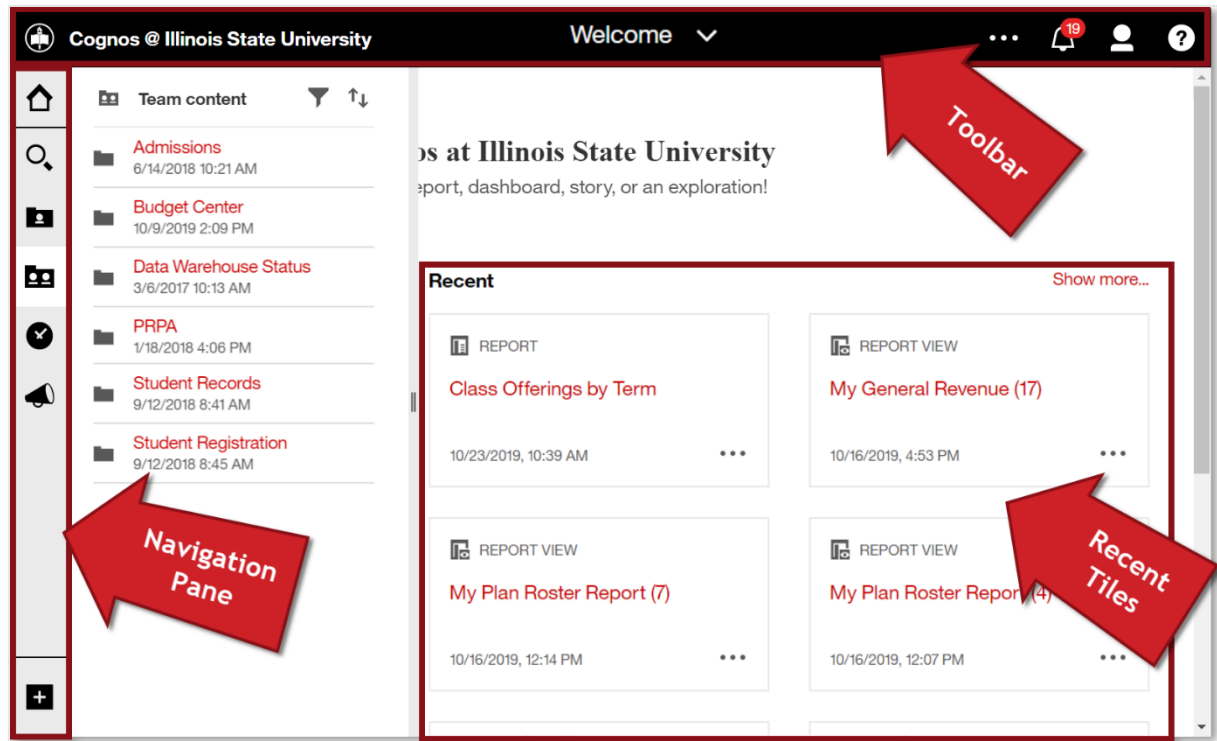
Cognos @ Illinois State University

Welcome

19

Toolbar

Team content

Admissions
6/14/2018 10:21 AM

Budget Center
10/9/2019 2:09 PM

Data Warehouse Status
3/6/2017 10:13 AM

PRPA
1/18/2018 4:06 PM

Student Records
9/12/2018 8:41 AM

Student Registration
9/12/2018 8:45 AM

Navigation Pane

os at Illinois State University
eport, dashboard, story, or an exploration!

Recent

Show more...

REPORT
Class Offerings by Term
10/23/2019, 10:39 AM

REPORT VIEW
My General Revenue (17)
10/16/2019, 4:53 PM

REPORT VIEW
My Plan Roster Report (7)
10/16/2019, 12:14 PM

REPORT VIEW
My Plan Roster Repor (4)
10/16/2019, 12:07 PM

Recent Tiles